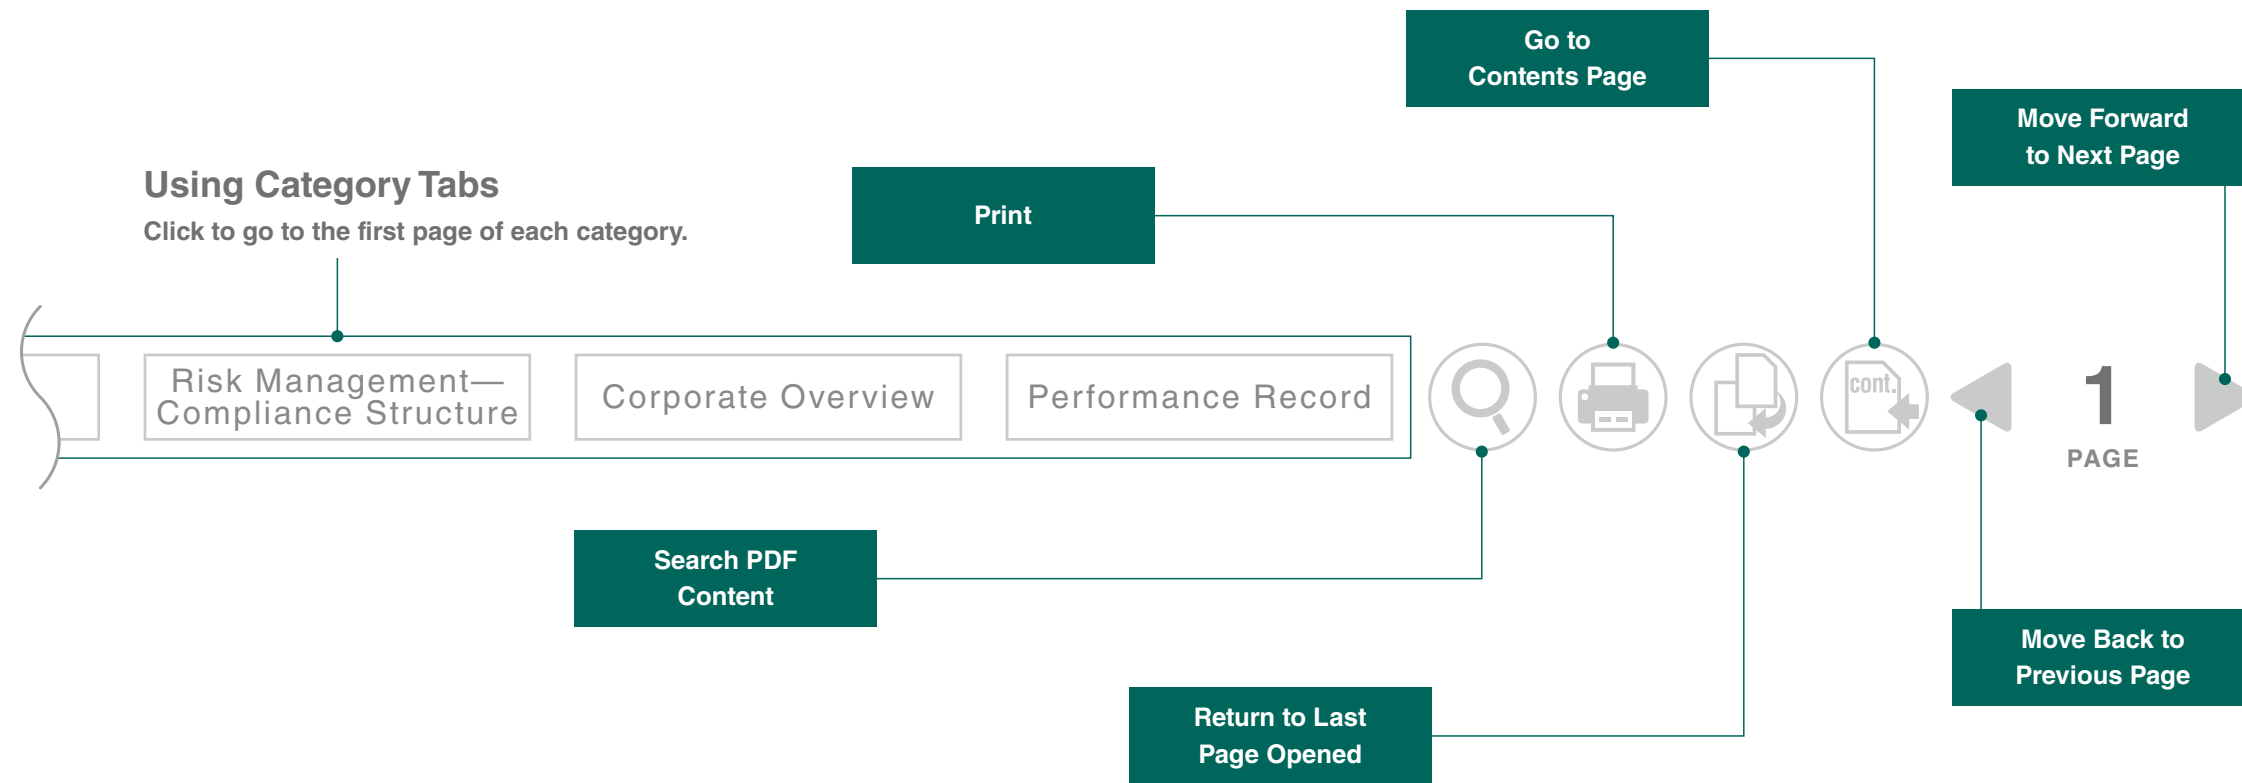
Go to Contents Page

Move Forward to Next Page

Using Category Tabs

Click to go to the first page of each category.

Print

Risk Management—Compliance Structure

Corporate Overview

Performance Record

cont.

1

PAGE

Search PDF Content

Move Back to Previous Page

Return to Last Page Opened